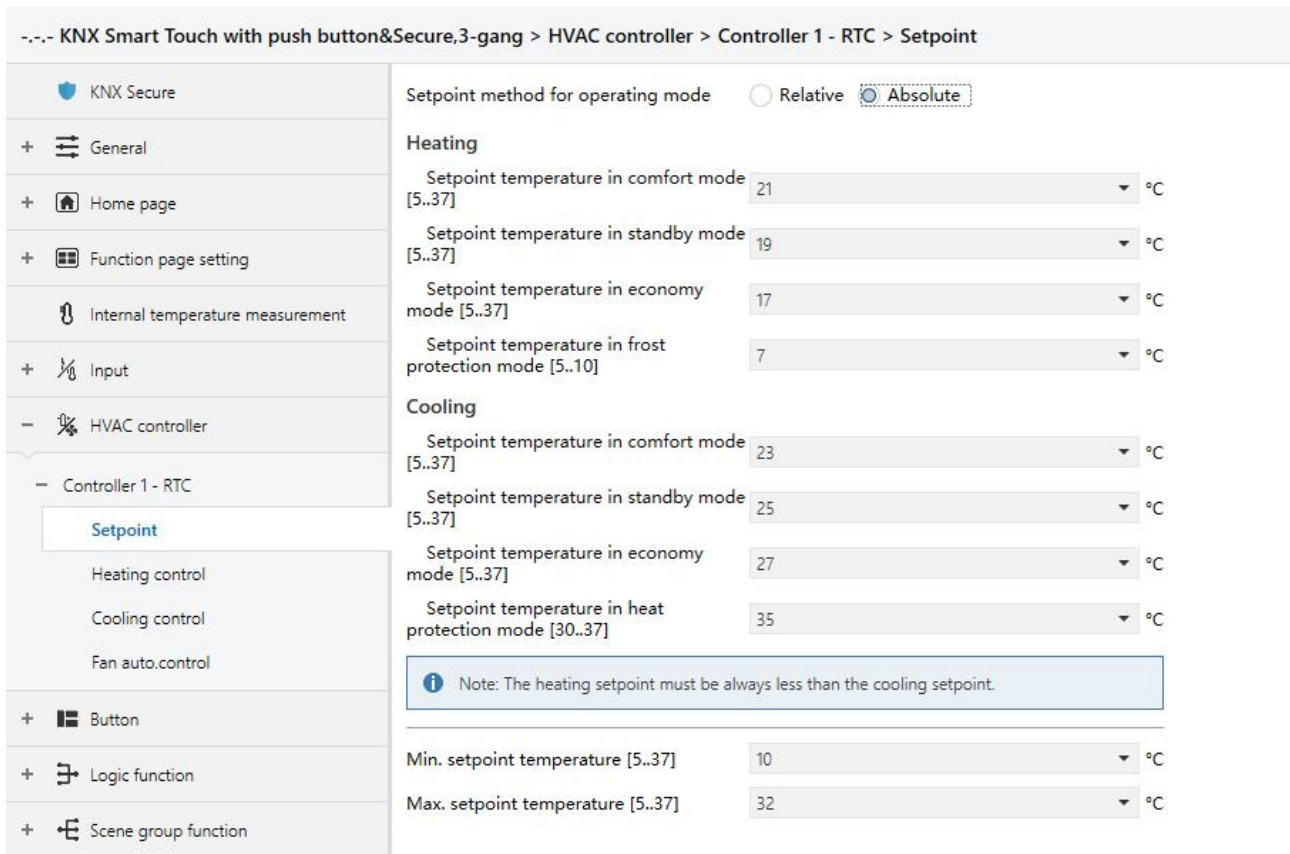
-.-.- KNX Smart Touch with push button&Secure,3-gang > HVAC controller > Controller 1 - RTC > Setpoint

KNX Secure

+ General

+ Home page

+ Function page setting

Internal temperature measurement

+ Input

− HVAC controller

− Controller 1 - RTC

Setpoint

Heating control

Cooling control

Fan auto.control

+ Button

+ Logic function

+ Scene group function

Setpoint method for operating mode Relative Absolute

Heating

Setpoint temperature in comfort mode [5..37] 21 °C

Setpoint temperature in standby mode [5..37] 19 °C

Setpoint temperature in economy mode [5..37] 17 °C

Setpoint temperature in frost protection mode [5..10] 7 °C

Cooling

Setpoint temperature in comfort mode [5..37] 23 °C

Setpoint temperature in standby mode [5..37] 25 °C

Setpoint temperature in economy mode [5..37] 27 °C

Setpoint temperature in heat protection mode [30..37] 35 °C

Note: The heating setpoint must be always less than the cooling setpoint.

Min. setpoint temperature [5..37] 10 °C

Max. setpoint temperature [5..37] 32 °C